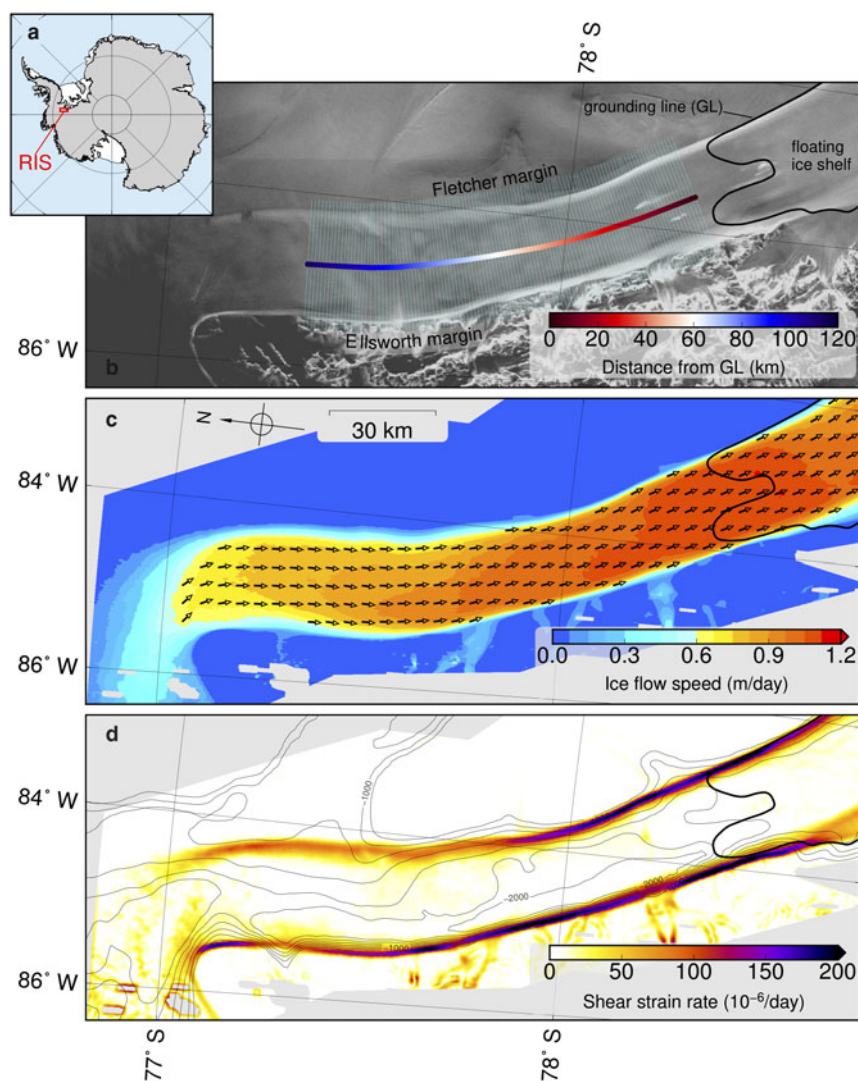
a

RIS

78° S

grounding line (GL)

floating ice shelf

Fletcher margin

Ellsworth margin

86° W

b

0 20 40 60 80 100 120

Distance from GL (km)

c

N

30 km

84° W

86° W

0.0 0.3 0.6 0.9 1.2

Ice flow speed (m/day)

d

84° W

-1000

-2000

-2000

-1000

86° W

0 50 100 150 200

Shear strain rate ($10^{-6}$/day)

77° S

78° S